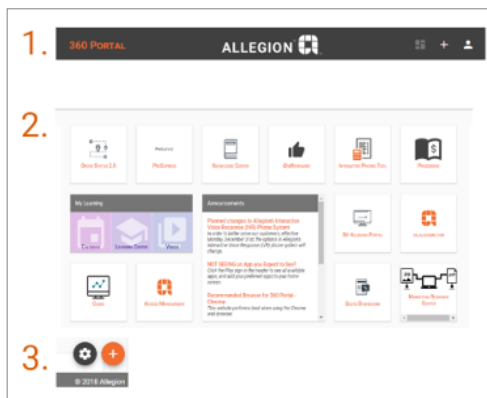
1.

360 PORTAL

ALLEGION

2.

Order Status 2.0

ProSupport

Knowledge Center

OnePartners

Interactive Pricing Tool

Pricebooks

My Learning

Calendar

Learning Center

Videos

Announcements

Planned changes to Allegion's Interactive Voice Response (IVR) Phone System

In order to better serve our customers, effective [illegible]

NOT SEEING an App you Expect to See?

Click the Plus sign in the header to see all available apps, and add your preferred apps to your home screen.

Recommended Browser for 360 Portal: Chrome

This website performs best when using the Chrome web browser.

BR Allegion Portal

Allegion.com

Stats

Access Management

Quote Dashboard

Marketing Business Center

3.

© 2018 Allegion